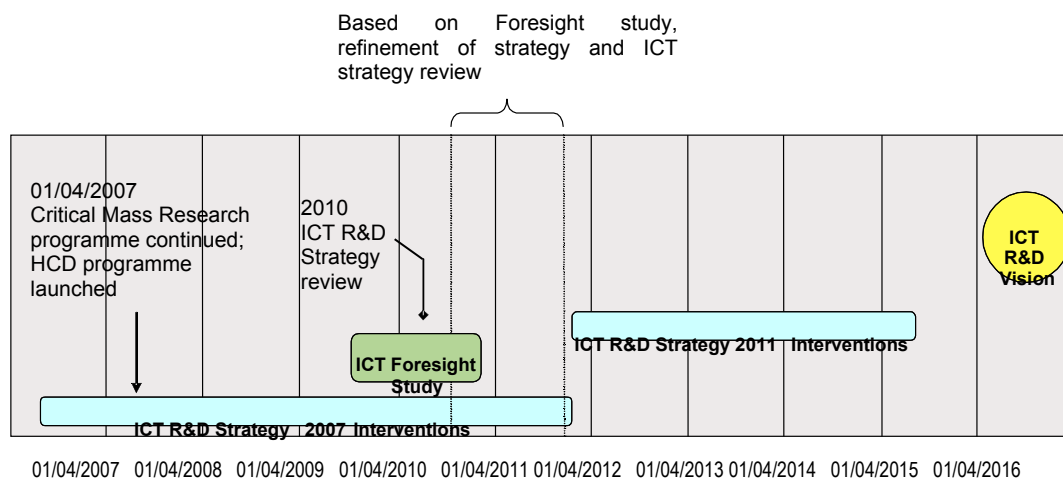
Based on Foresight study, refinement of strategy and ICT strategy review

01/04/2007
Critical Mass Research programme continued; HCD programme launched

2010
ICT R&D Strategy review

ICT R&D Vision

ICT R&D Strategy 2011 Interventions

ICT Foresight Study

ICT R&D Strategy 2007 Interventions

01/04/2007 01/04/2008 01/04/2009 01/04/2010 01/04/2011 01/04/2012 01/04/2013 01/04/2014 01/04/2015 01/04/2016